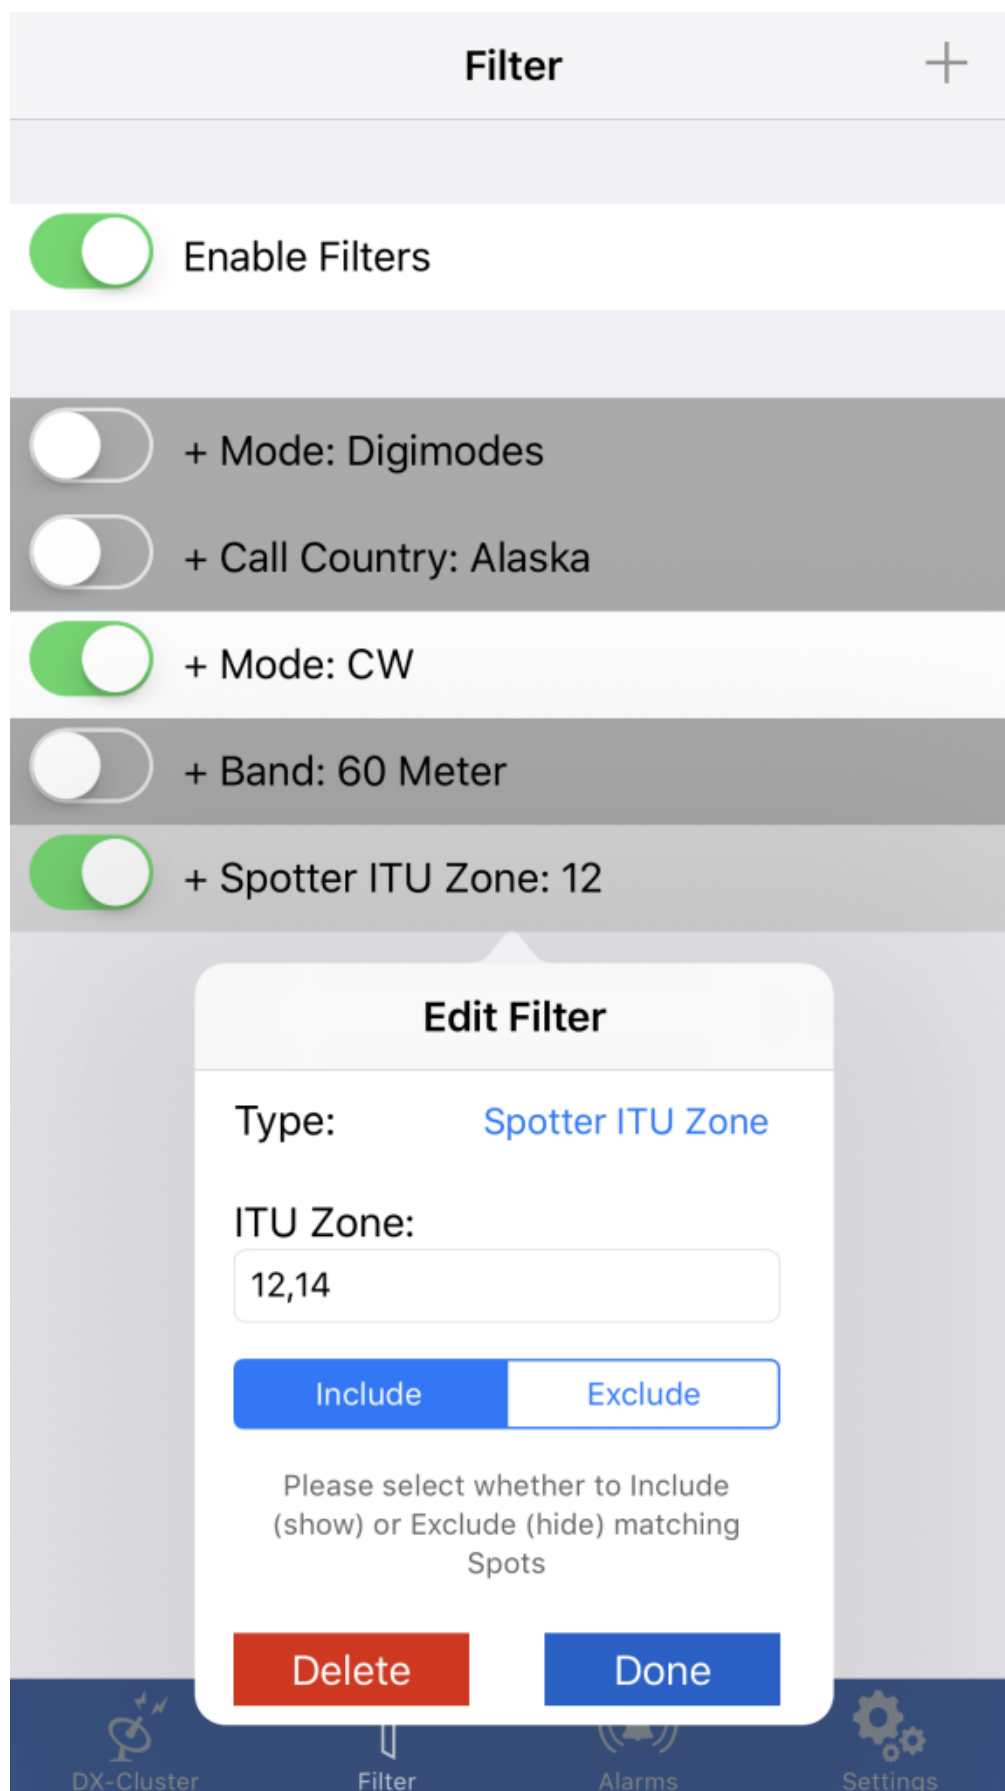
Filter
+

Enable Filters

+ Mode: Digimodes
+ Call Country: Alaska
+ Mode: CW
+ Band: 60 Meter
+ Spotter ITU Zone: 12

Edit Filter

Type: Spotter ITU Zone

ITU Zone:
12,14

Include
Exclude

Please select whether to Include (show) or Exclude (hide) matching Spots

Delete
Done

DX-Cluster
Filter
Alarms
Settings